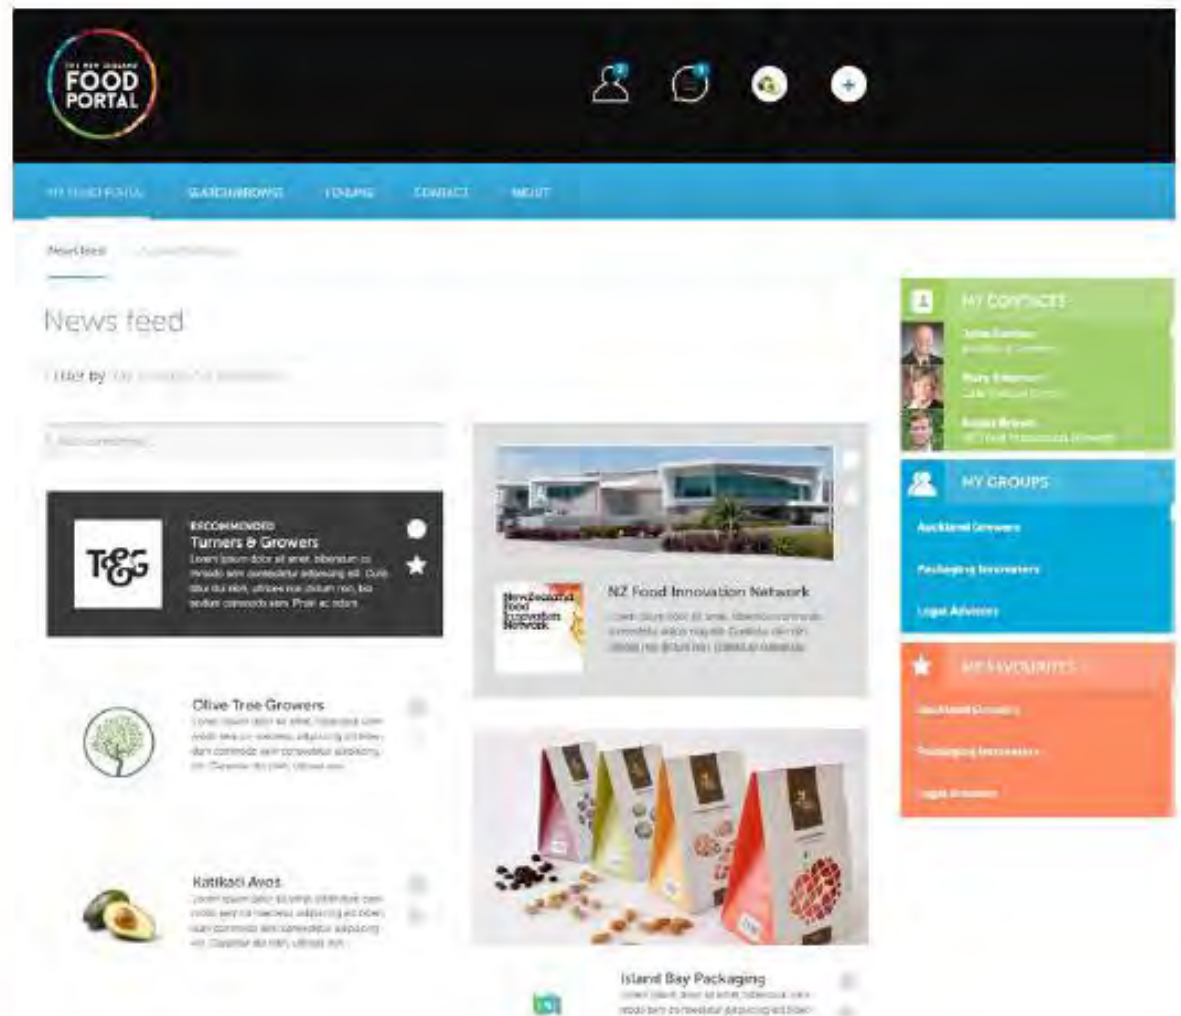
THE NEW ZEALAND FOOD PORTAL

MY FOOD PORTAL SEARCH/BROWSE FORUMS CONTACT ABOUT

News feed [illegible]

News feed

Filter by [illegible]

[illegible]

RECOMMENDED
Turners & Growers
Lorem ipsum dolor sit amet, bibendum ut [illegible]

T&G

Olive Tree Growers
Lorem ipsum dolor sit amet, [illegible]

Katikati Avos
Lorem ipsum dolor sit amet, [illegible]

New Zealand Food Innovation Network

NZ Food Innovation Network
Lorem ipsum dolor sit amet, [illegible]

Island Bay Packaging
Lorem ipsum dolor sit amet, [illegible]

MY CONTACTS
John Smith
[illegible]
Mary Freeman
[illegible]
Susan Brown
NZ Food Innovation Network

MY GROUPS
Auckland Growers
Packaging Innovators
Legal Advisors

MY FAVOURITES
Auckland Growers
Packaging Innovators
Legal Advisors